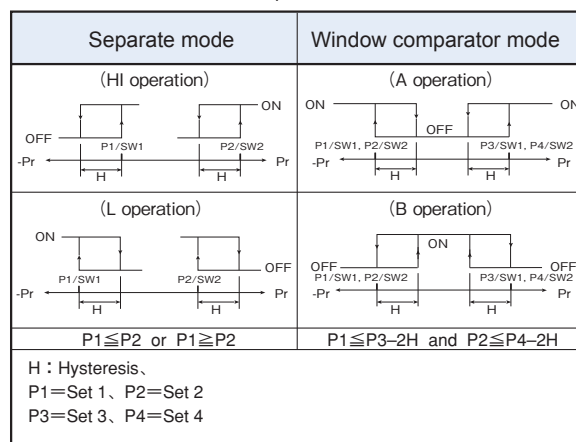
| Separate mode | Window comparator mode |
|---|---|
| (HI operation) ON OFF P1/SW1 P2/SW2 -Pr Pr H H | (A operation) ON ON OFF P1/SW1, P2/SW2 P3/SW1, P4/SW2 -Pr Pr H H |
| (L operation) ON OFF P1/SW1 P2/SW2 -Pr Pr H H | (B operation) ON OFF OFF P1/SW1, P2/SW2 P3/SW1, P4/SW2 -Pr Pr H H |
| P1≦P2 or P1≧P2 | P1≦P3−2H and P2≦P4−2H |

H：Hysteresis、
P1＝Set 1、P2＝Set 2
P3＝Set 3、P4＝Set 4